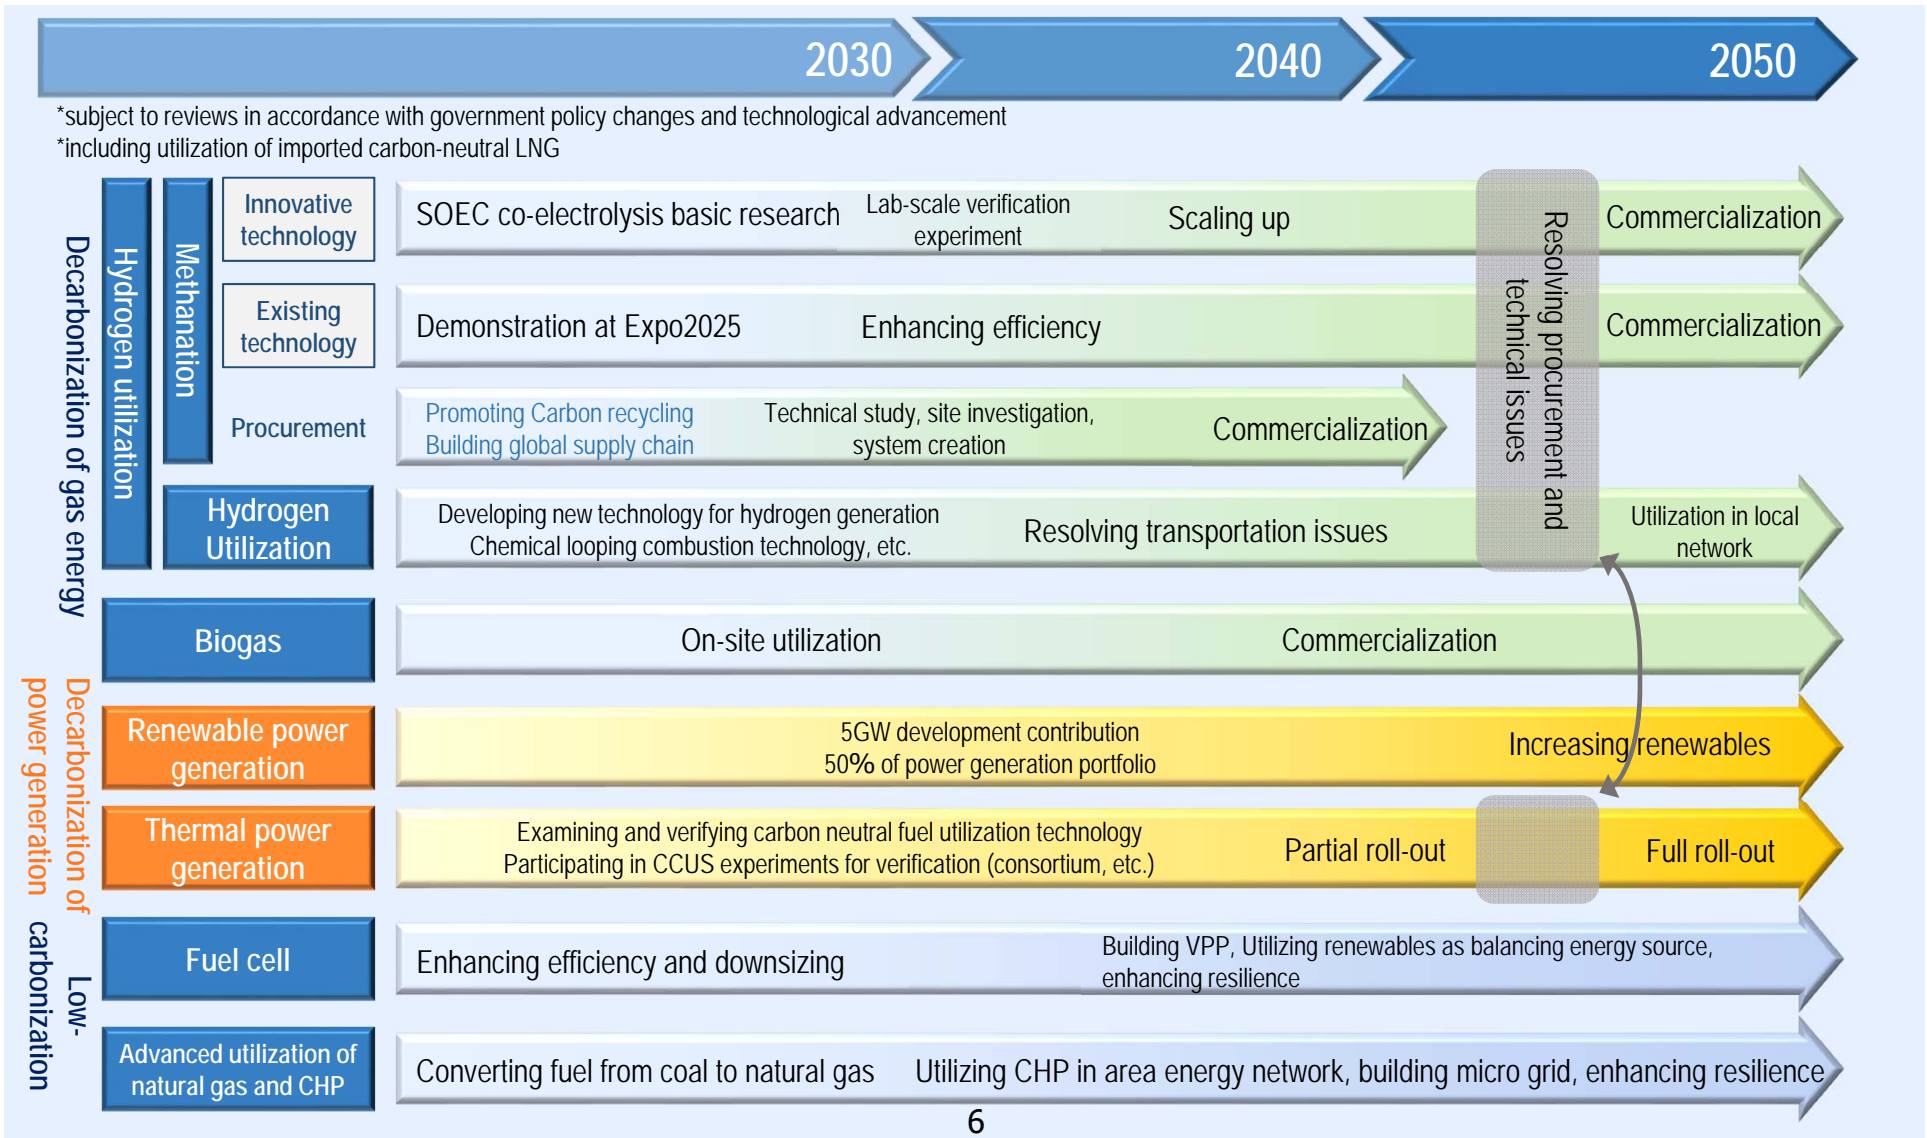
2030

2040

2050

*subject to reviews in accordance with government policy changes and technological advancement
*including utilization of imported carbon-neutral LNG

Decarbonization of gas energy

Hydrogen utilization

Methanation

Innovative technology

SOEC co-electrolysis basic research

Lab-scale verification experiment

Scaling up

Commercialization

Existing technology

Demonstration at Expo2025

Enhancing efficiency

Commercialization

Procurement

Promoting Carbon recycling
Building global supply chain

Technical study, site investigation, system creation

Commercialization

Resolving procurement and technical issues

Hydrogen Utilization

Developing new technology for hydrogen generation
Chemical looping combustion technology, etc.

Resolving transportation issues

Utilization in local network

Biogas

On-site utilization

Commercialization

Decarbonization of power generation

Renewable power generation

5GW development contribution
50% of power generation portfolio

Increasing renewables

Thermal power generation

Examining and verifying carbon neutral fuel utilization technology
Participating in CCUS experiments for verification (consortium, etc.)

Partial roll-out

Full roll-out

Low-carbonization

Fuel cell

Enhancing efficiency and downsizing

Building VPP, Utilizing renewables as balancing energy source, enhancing resilience

Advanced utilization of natural gas and CHP

Converting fuel from coal to natural gas

Utilizing CHP in area energy network, building micro grid, enhancing resilience

6